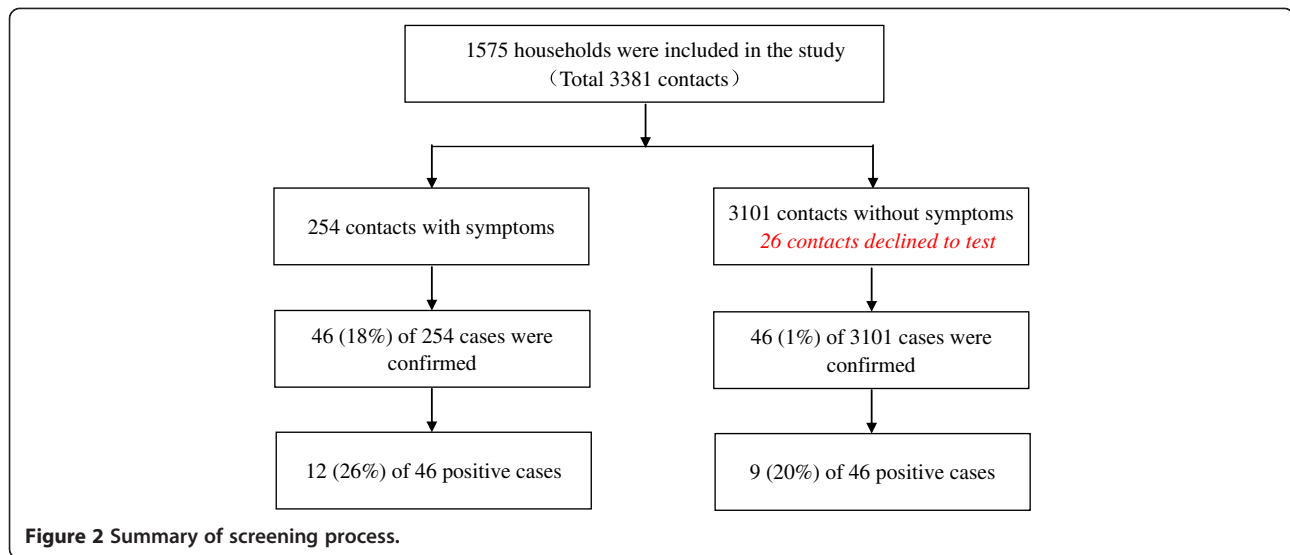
1575 households were included in the study
（Total 3381 contacts）

254 contacts with symptoms

3101 contacts without symptoms
26 contacts declined to test

46 (18%) of 254 cases were confirmed

46 (1%) of 3101 cases were confirmed

12 (26%) of 46 positive cases

9 (20%) of 46 positive cases

Figure 2 Summary of screening process.